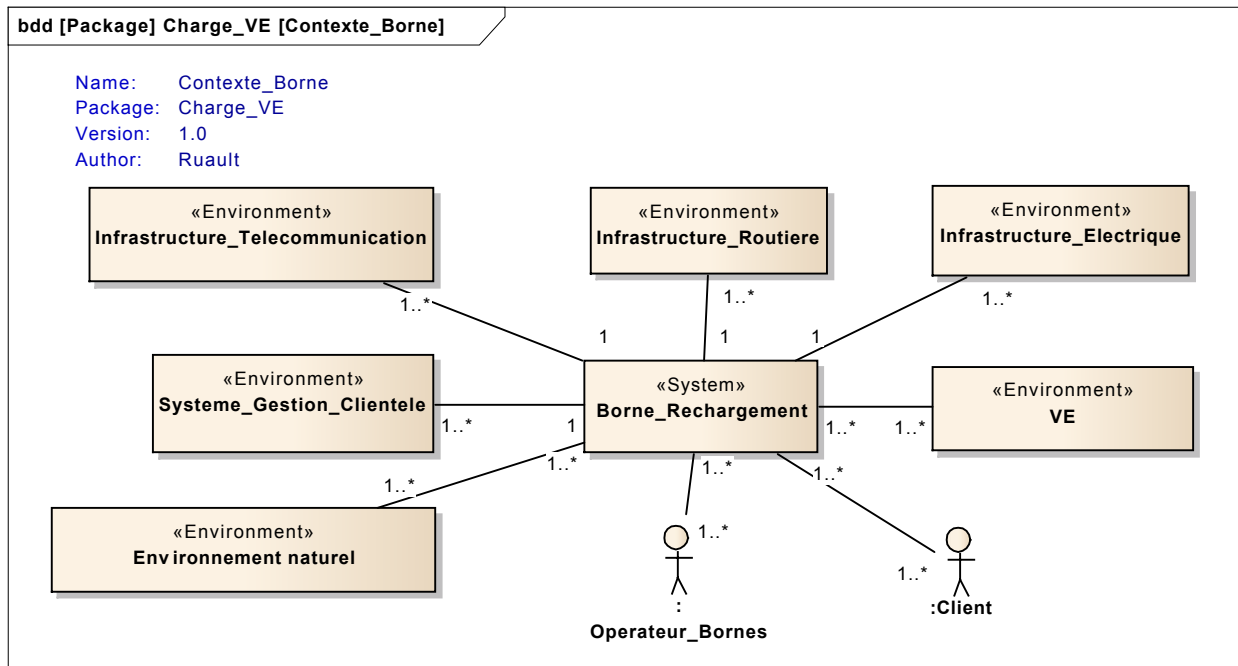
bdd [Package] Charge_VE [Contexte_Borne]

Name: Contexte_Borne
Package: Charge_VE
Version: 1.0
Author: Ruault

«Environment»
Infrastructure_Telecommunication

«Environment»
Infrastructure_Routiere

«Environment»
Infrastructure_Electrique

1..*

1..*

1..*

1

1

1

«Environment»
Systeme_Gestion_Clientele

«System»
Borne_Rechargement

«Environment»
VE

1..*

1

1..*

1..*

1..*

1..*

1..*

1..*

«Environment»
Env ironnement naturel

1..*

1..*

:
Operateur_Bornes

:Client